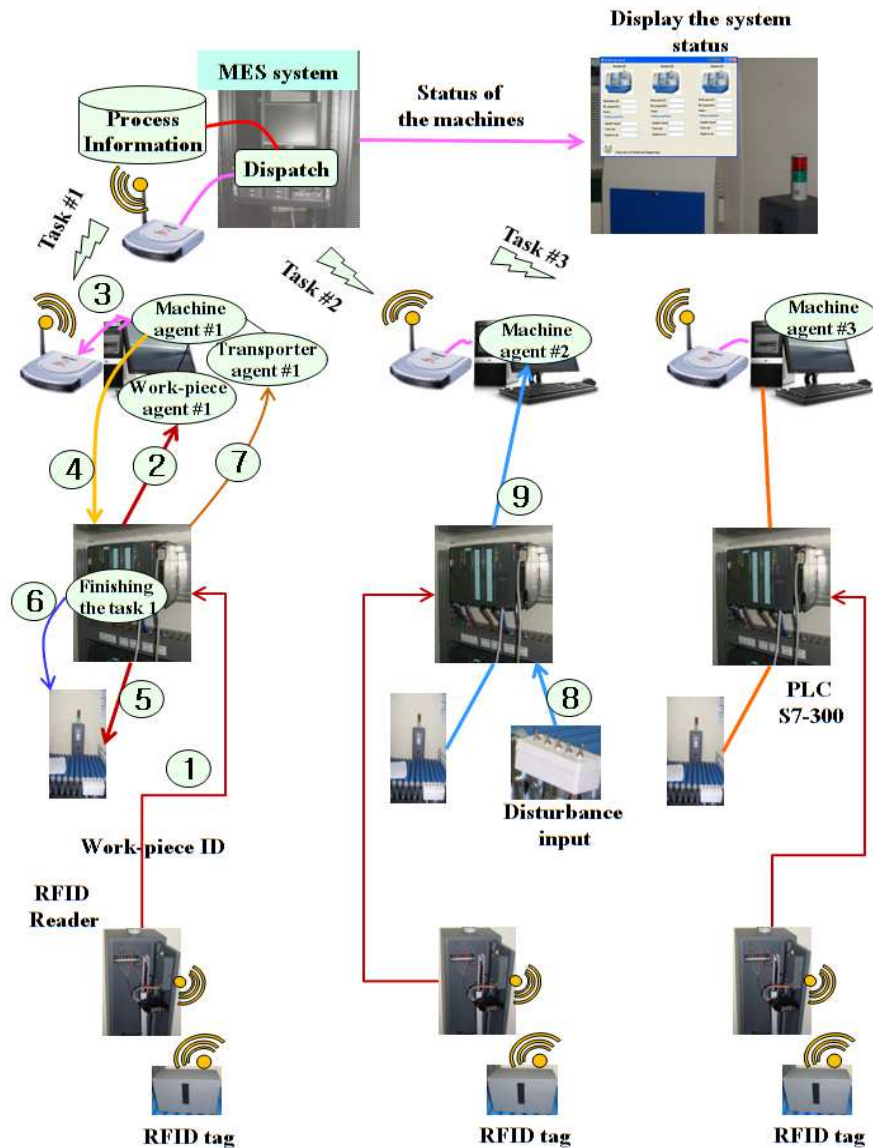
Display the system status

MES system

Process Information

Dispatch

Status of the machines

Task #1

Task #2

Task #3

3

Machine agent #1

Transporter agent #1

Work-piece agent #1

Machine agent #2

Machine agent #3

4

2

7

9

6

Finishing the task 1

5

1

8

Disturbance input

PLC S7-300

Work-piece ID

RFID Reader

RFID tag

RFID tag

RFID tag